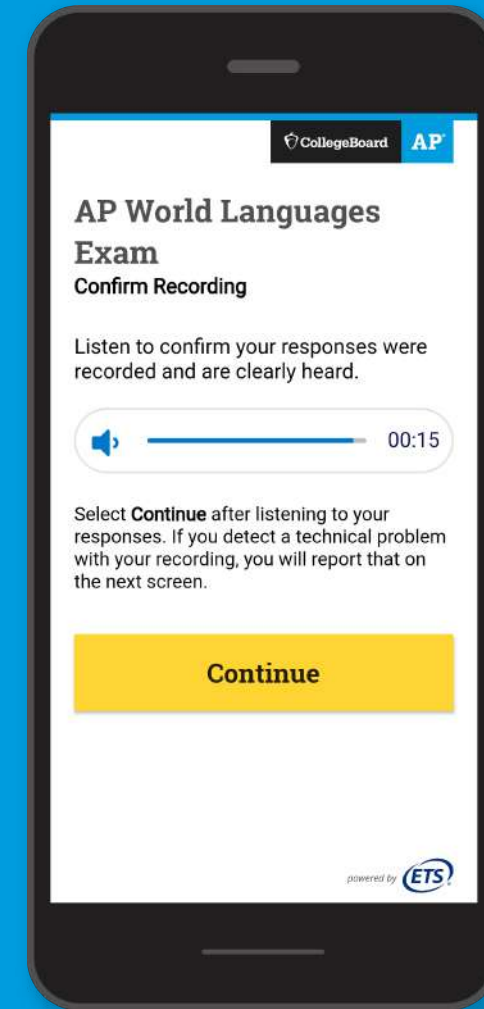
CollegeBoard AP

AP World Languages Exam
Confirm Recording

Listen to confirm your responses were recorded and are clearly heard.

00:15

Select **Continue** after listening to your responses. If you detect a technical problem with your recording, you will report that on the next screen.

Continue

powered by ETS